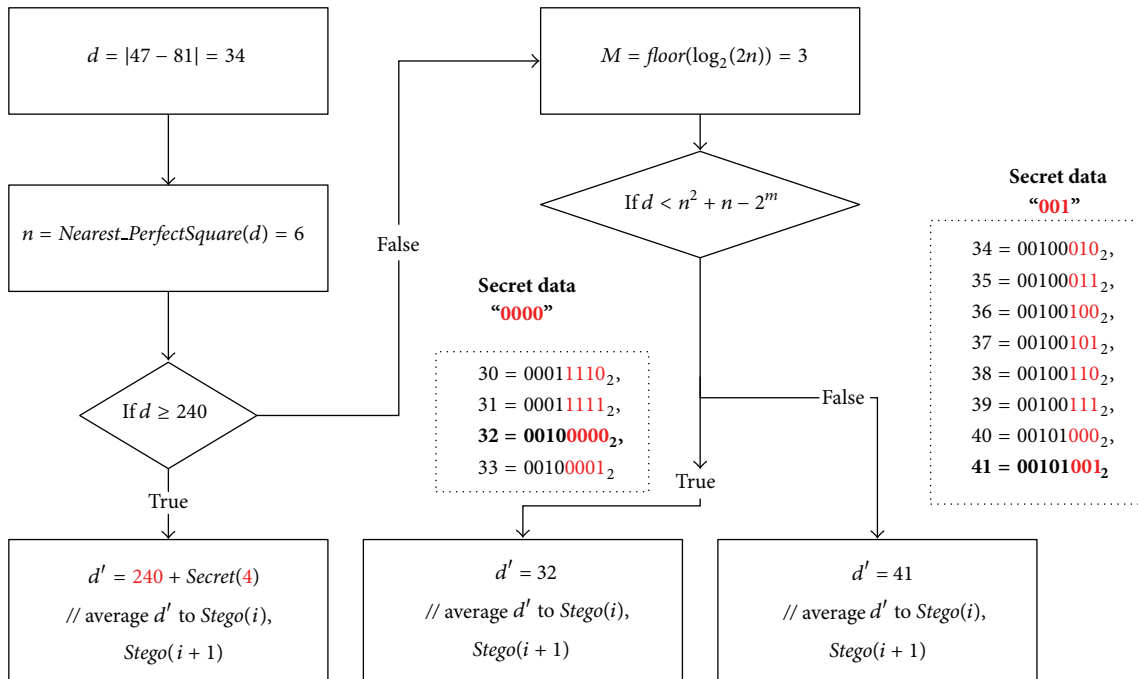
$d = |47 - 81| = 34$

$n = Nearest\_PerfectSquare(d) = 6$

If $d \geq 240$

True

$d' = 240 + Secret(4)$
// average $d'$ to $Stego(i)$, $Stego(i+1)$

False

$M = floor(\log_2(2n)) = 3$

If $d < n^2 + n - 2^m$

Secret data
"0000"

$30 = 00011110_2$,
$31 = 00011111_2$,
$\mathbf{32 = 00100000_2}$,
$33 = 00100001_2$

True

False

$d' = 32$
// average $d'$ to $Stego(i)$, $Stego(i+1)$

Secret data
"001"

$34 = 00100010_2$,
$35 = 00100011_2$,
$36 = 00100100_2$,
$37 = 00100101_2$,
$38 = 00100110_2$,
$39 = 00100111_2$,
$40 = 00101000_2$,
$\mathbf{41 = 00101001_2}$

$d' = 41$
// average $d'$ to $Stego(i)$, $Stego(i+1)$